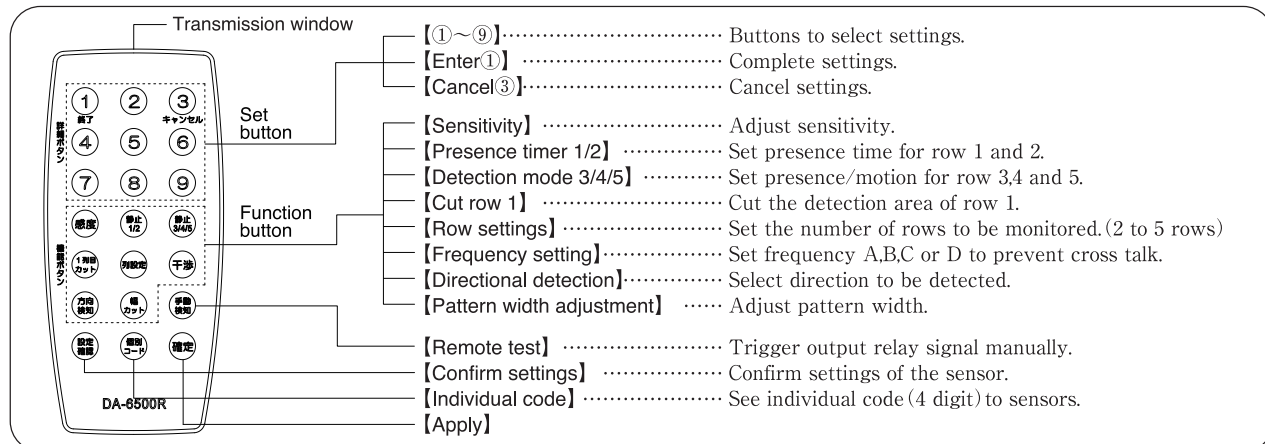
Transmission window

1 2 3
終了 キャンセル
4 5 6
7 8 9
設定ボタン

感度 静止 1/2 静止 3/4/5
1列目カット 列設定 干渉
方向検知 幅カット 手動検知
設定確認 個別コード 確定
機能ボタン

DA-6500R

Set button

Function button

【①～⑨】…………………………… Buttons to select settings.
【Enter①】 ………………………… Complete settings.
【Cancel③】………………………… Cancel settings.

【Sensitivity】 …………………… Adjust sensitivity.
【Presence timer 1/2】 ………… Set presence time for row 1 and 2.
【Detection mode 3/4/5】 ………… Set presence/motion for row 3,4 and 5.
【Cut row 1】 …………………… Cut the detection area of row 1.
【Row settings】 ………………… Set the number of rows to be monitored.(2 to 5 rows)
【Frequency setting】…………… Set frequency A,B,C or D to prevent cross talk.
【Directional detection】………… Select direction to be detected.
【Pattern width adjustment】 …… Adjust pattern width.

【Remote test】 ………………… Trigger output relay signal manually.
【Confirm settings】 …………… Confirm settings of the sensor.
【Individual code】 …………… See individual code (4 digit) to sensors.
【Apply】